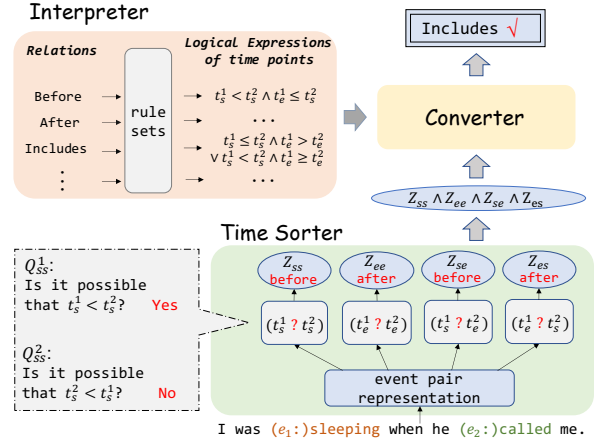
Interpreter

Relations

Logical Expressions of time points

Before
After
Includes
⋮

rule sets

$t_s^1 < t_s^2 \wedge t_e^1 \leq t_s^2$
…
$t_s^1 \leq t_s^2 \wedge t_e^1 > t_e^2$
$\vee\, t_s^1 < t_s^2 \wedge t_e^1 \geq t_e^2$
…

Includes √

Converter

$Z_{ss} \wedge Z_{ee} \wedge Z_{se} \wedge Z_{es}$

Time Sorter

$Q_{ss}^1$:
Is it possible that $t_s^1 < t_s^2$? Yes

$Q_{ss}^2$:
Is it possible that $t_s^2 < t_s^1$? No

$Z_{ss}$ before
$Z_{ee}$ after
$Z_{se}$ before
$Z_{es}$ after

$(t_s^1 \; ? \; t_s^2)$
$(t_e^1 \; ? \; t_e^2)$
$(t_s^1 \; ? \; t_e^2)$
$(t_e^1 \; ? \; t_s^2)$

event pair representation

I was $(e_1\text{:})$sleeping when he $(e_2\text{:})$called me.